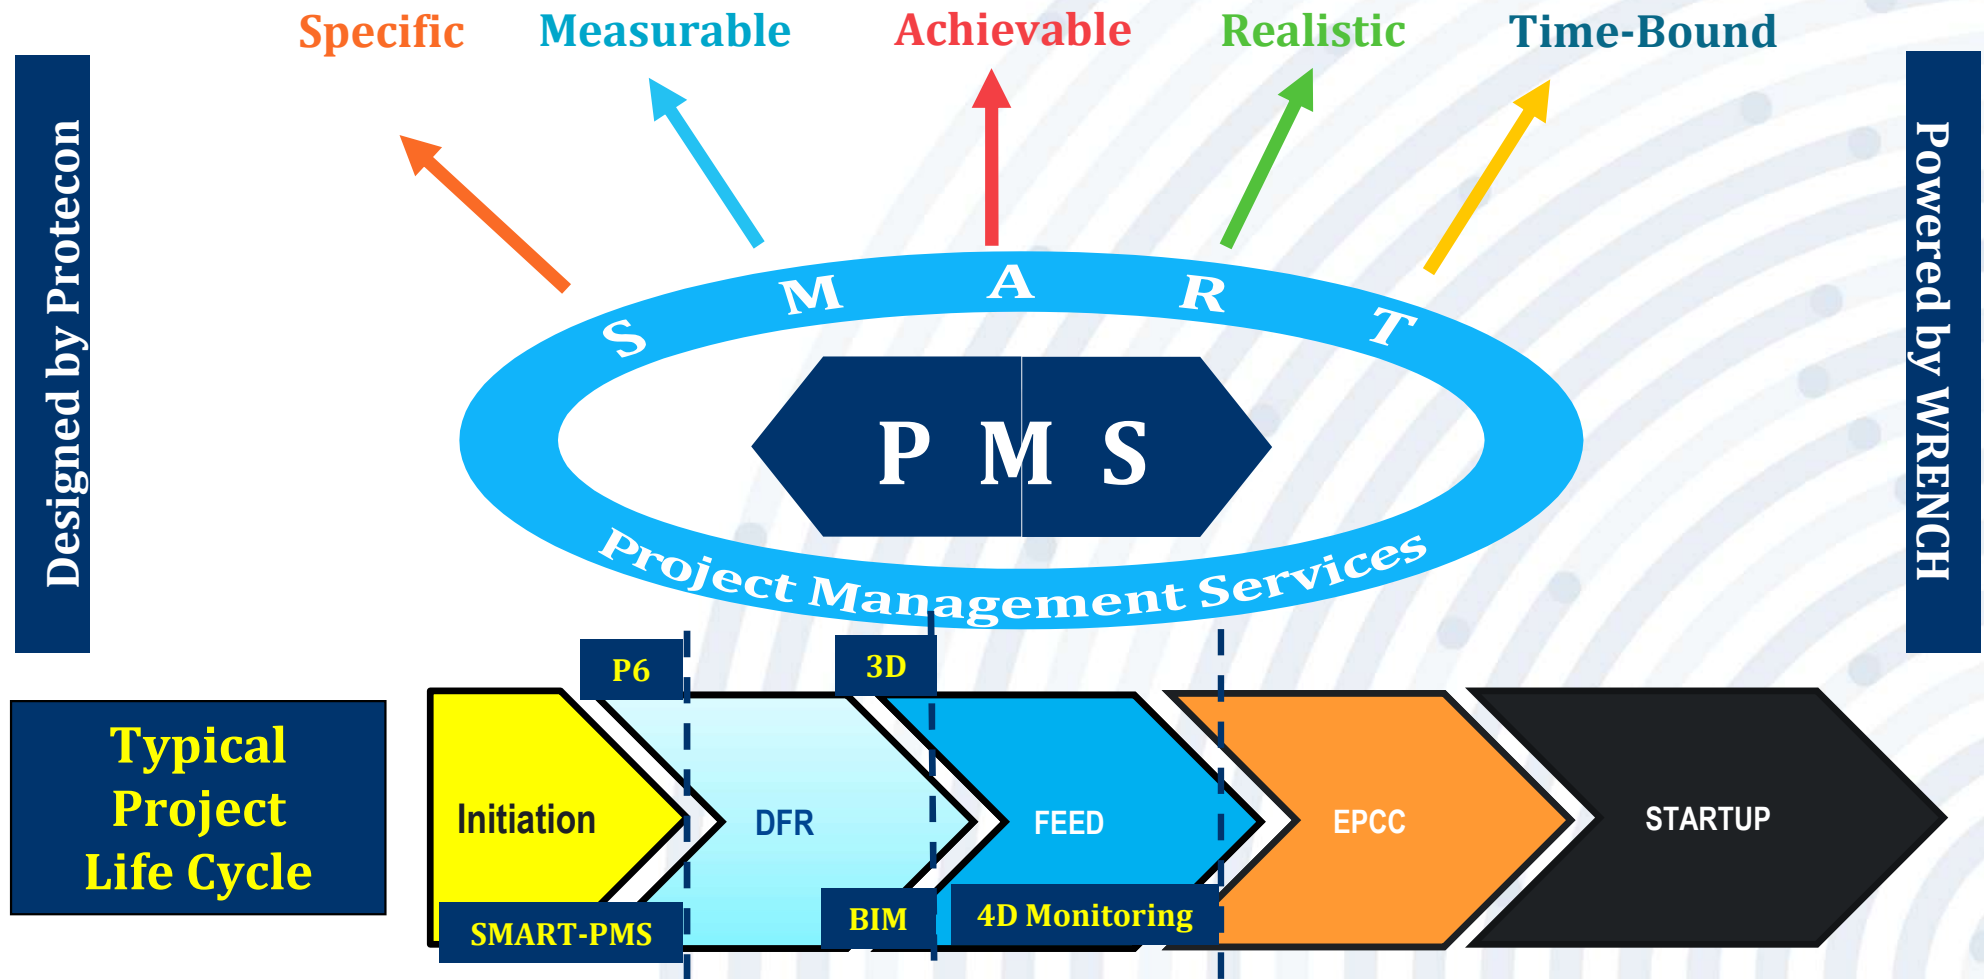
Specific Measurable Achievable Realistic Time-Bound

Designed by Protecon

Powered by WRENCH

S M A R T

P M S

Project Management Services

Typical Project Life Cycle

P6

3D

Initiation

DFR

FEED

EPCC

STARTUP

SMART-PMS

BIM

4D Monitoring